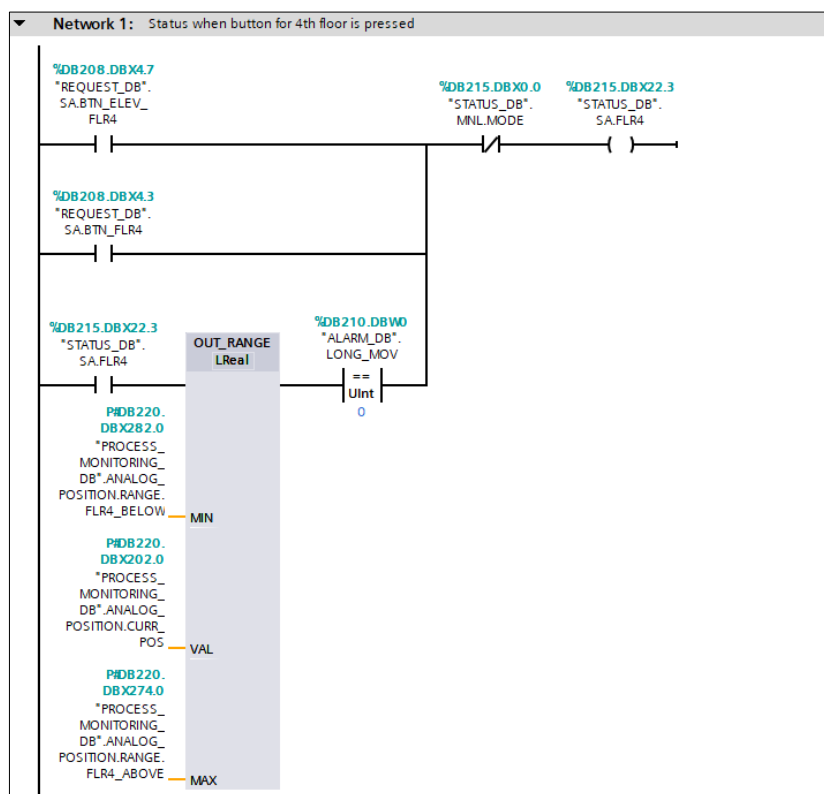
Network 1: Status when button for 4th floor is pressed

%DB208.DBX4.7
"REQUEST_DB".
SA.BTN_ELEV_
FLR4

%DB215.DBX0.0
"STATUS_DB".
MNL.MODE

%DB215.DBX22.3
"STATUS_DB".
SA.FLR4

%DB208.DBX4.3
"REQUEST_DB".
SA.BTN_FLR4

%DB215.DBX22.3
"STATUS_DB".
SA.FLR4

OUT_RANGE
LReal

%DB210.DBW0
"ALARM_DB".
LONG_MOV
==
UInt
0

P#DB220.
DBX282.0
"PROCESS_
MONITORING_
DB".ANALOG_
POSITION.RANGE.
FLR4_BELOW
MIN

P#DB220.
DBX202.0
"PROCESS_
MONITORING_
DB".ANALOG_
POSITION.CURR_
POS
VAL

P#DB220.
DBX274.0
"PROCESS_
MONITORING_
DB".ANALOG_
POSITION.RANGE.
FLR4_ABOVE
MAX